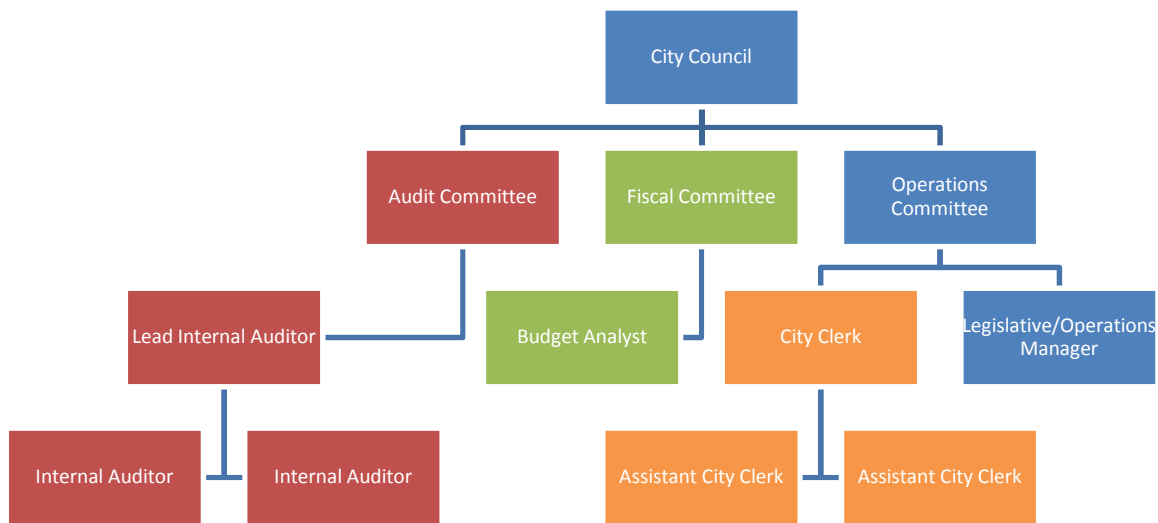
City Council

Audit Committee

Fiscal Committee

Operations Committee

Lead Internal Auditor

Budget Analyst

City Clerk

Legislative/Operations Manager

Internal Auditor

Internal Auditor

Assistant City Clerk

Assistant City Clerk